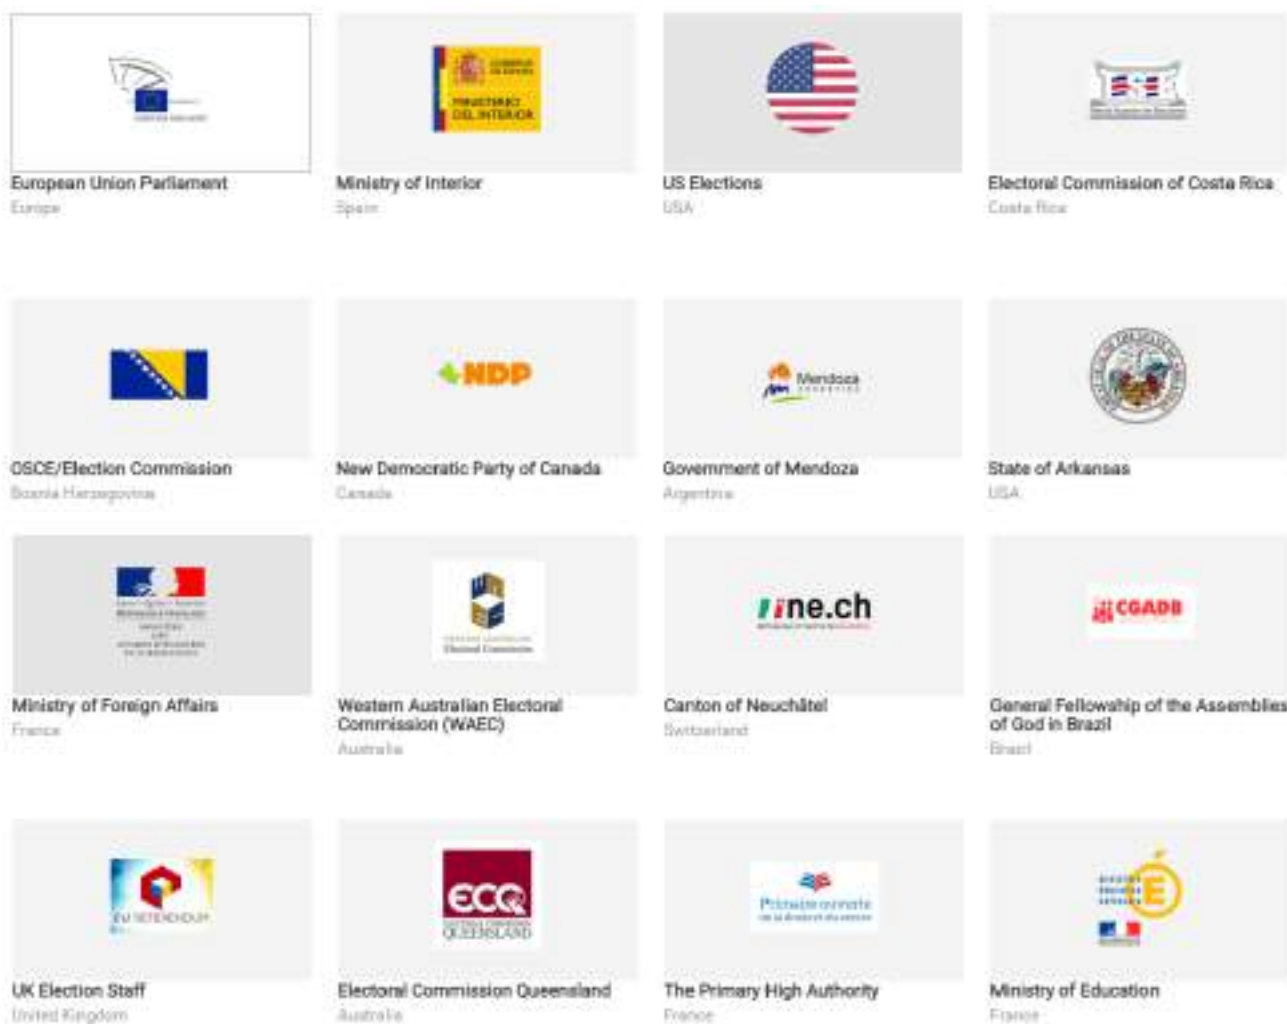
MINISTERIO DEL INTERIOR

European Union Parliament
Europe

Ministry of Interior
Spain

US Elections
USA

Electoral Commission of Costa Rica
Costa Rica

NDP

Mendoza

OSCE/Election Commission
Bosnia Herzegovina

New Democratic Party of Canada
Canada

Government of Mendoza
Argentina

State of Arkansas
USA

ne.ch

CGADB

Ministry of Foreign Affairs
France

Western Australian Electoral Commission (WAEC)
Australia

Canton of Neuchâtel
Switzerland

General Fellowship of the Assemblies of God in Brazil
Brazil

EU REFERENDUM

ECQ
QUEENSLAND

Primaire ouverte

UK Election Staff
United Kingdom

Electoral Commission Queensland
Australia

The Primary High Authority
France

Ministry of Education
France